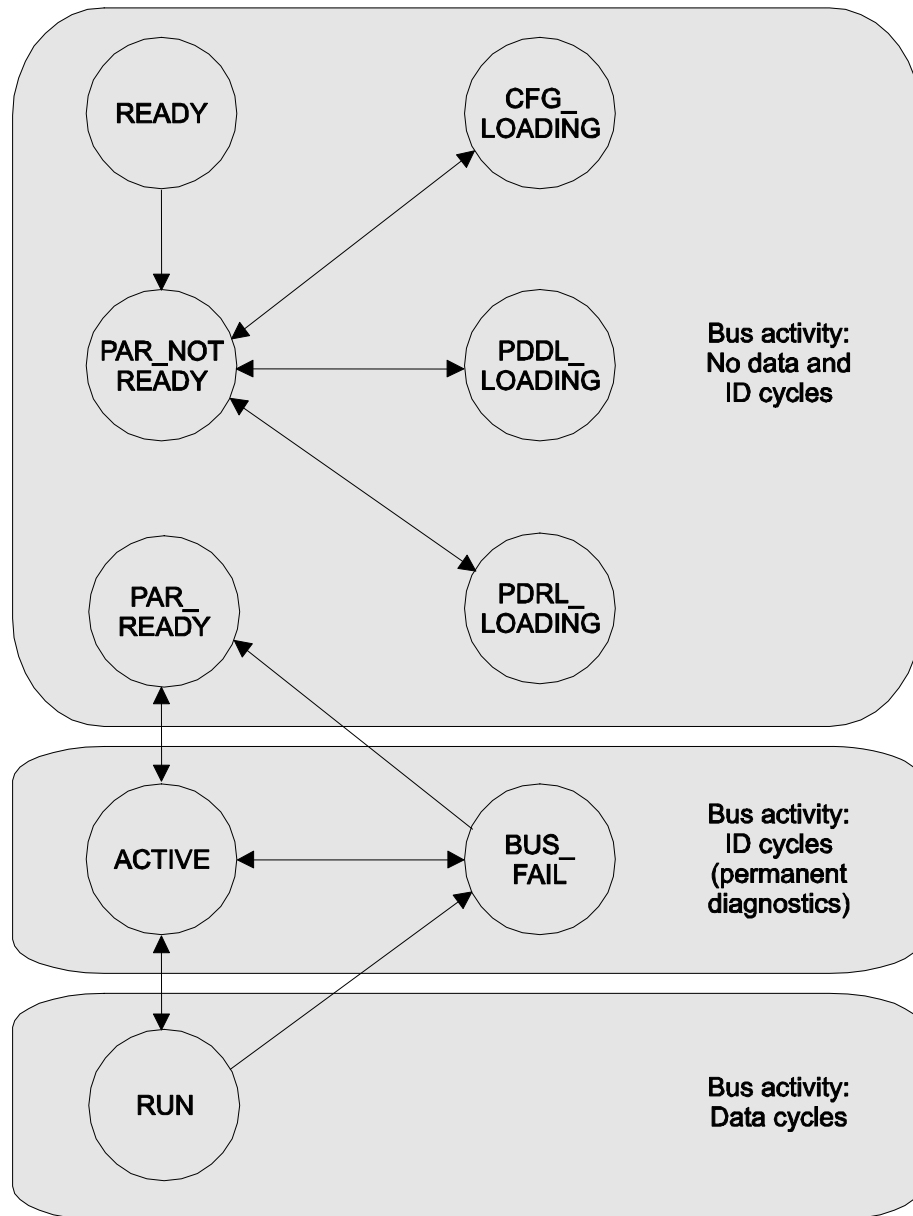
READY

CFG_ LOADING

PAR_NOT READY

PDDL_ LOADING

Bus activity: No data and ID cycles

PAR_ READY

PDRL_ LOADING

ACTIVE

BUS_ FAIL

Bus activity: ID cycles (permanent diagnostics)

RUN

Bus activity: Data cycles